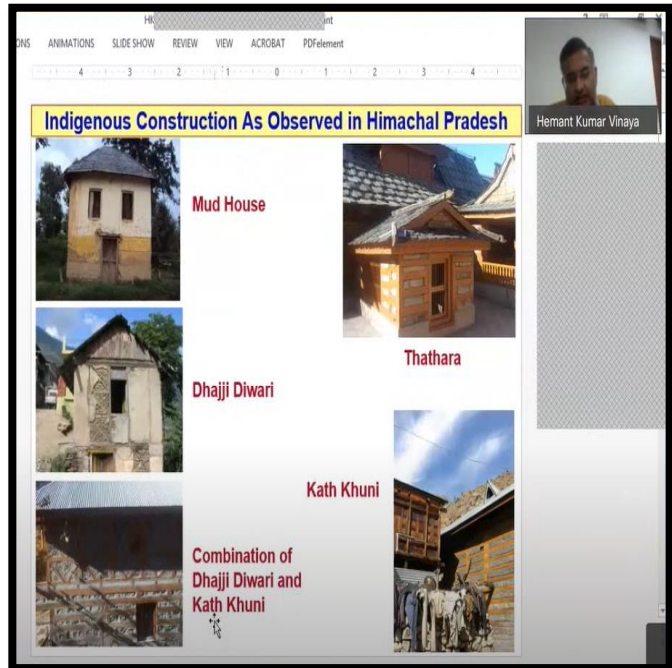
HK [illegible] int

ONS ANIMATIONS SLIDE SHOW REVIEW VIEW ACROBAT PDFelement

4 3 2 1 0 1 2 3 4

Hemant Kumar Vinaya

Indigenous Construction As Observed in Himachal Pradesh

Mud House

Thathara

Dhajji Diwari

Kath Khuni

Combination of Dhajji Diwari and Kath Khuni